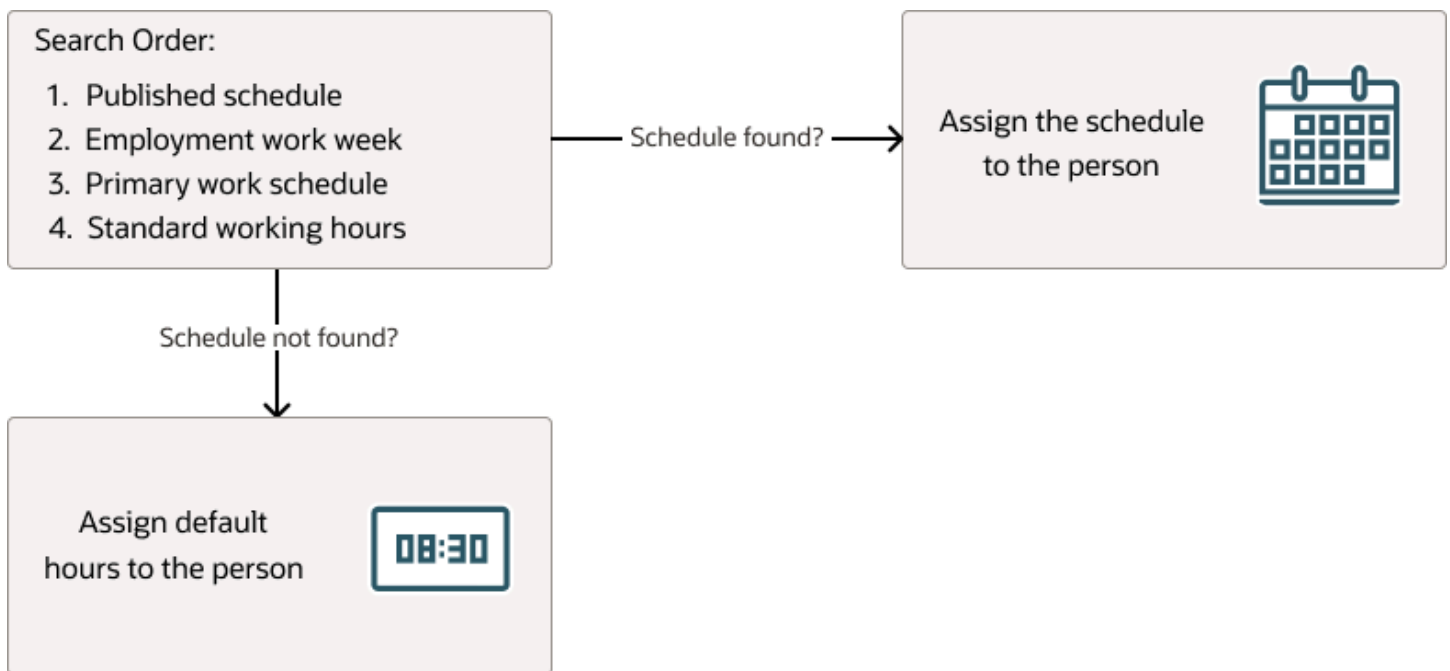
Search Order:

1. Published schedule
2. Employment work week
3. Primary work schedule
4. Standard working hours

Schedule found?

Assign the schedule to the person

Schedule not found?

Assign default hours to the person

08:30